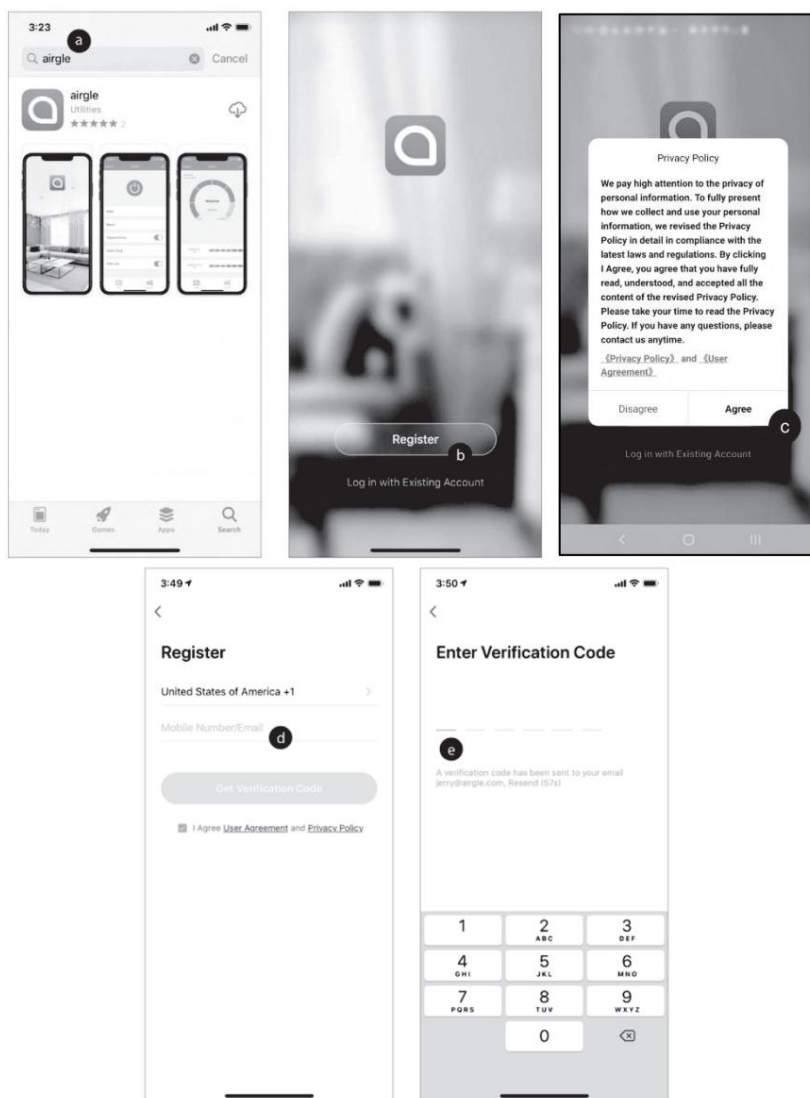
3:23

a

airgle

Cancel

airgle
Utilities
★★★★★ 2

Today Games Apps Search

Register

b

Log in with Existing Account

Privacy Policy

We pay high attention to the privacy of personal information. To fully present how we collect and use your personal information, we revised the Privacy Policy in detail in compliance with the latest laws and regulations. By clicking I Agree, you agree that you have fully read, understood, and accepted all the content of the revised Privacy Policy. Please take your time to read the Privacy Policy. If you have any questions, please contact us anytime.

《Privacy Policy》 and 《User Agreement》

Disagree

Agree

c

Log in with Existing Account

3:49

Register

United States of America +1

Mobile Number/Email

d

Get Verification Code

I Agree User Agreement and Privacy Policy

3:50

Enter Verification Code

e

A verification code has been sent to your email jerry@airgle.com, Resend (57s)

| 1 | 2 ABC | 3 DEF |
|---|---|---|
| 4 GHI | 5 JKL | 6 MNO |
| 7 PQRS | 8 TUV | 9 WXYZ |
| | 0 | ⌫ |